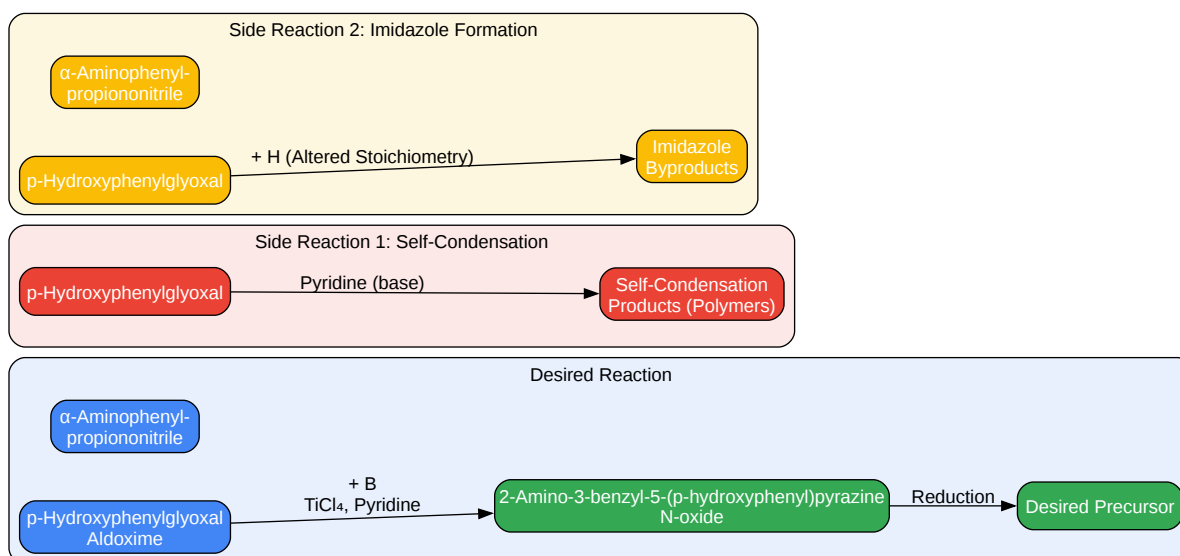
Side Reaction 2: Imidazole Formation

α-Aminophenyl-propiononitrile

p-Hydroxyphenylglyoxal

+ H (Altered Stoichiometry)

Imidazole Byproducts

Side Reaction 1: Self-Condensation

p-Hydroxyphenylglyoxal

Pyridine (base)

Self-Condensation Products (Polymers)

Desired Reaction

α-Aminophenyl-propiononitrile

p-Hydroxyphenylglyoxal Aldoxime

+ B
$TiCl_4$, Pyridine

2-Amino-3-benzyl-5-(p-hydroxyphenyl)pyrazine N-oxide

Reduction

Desired Precursor